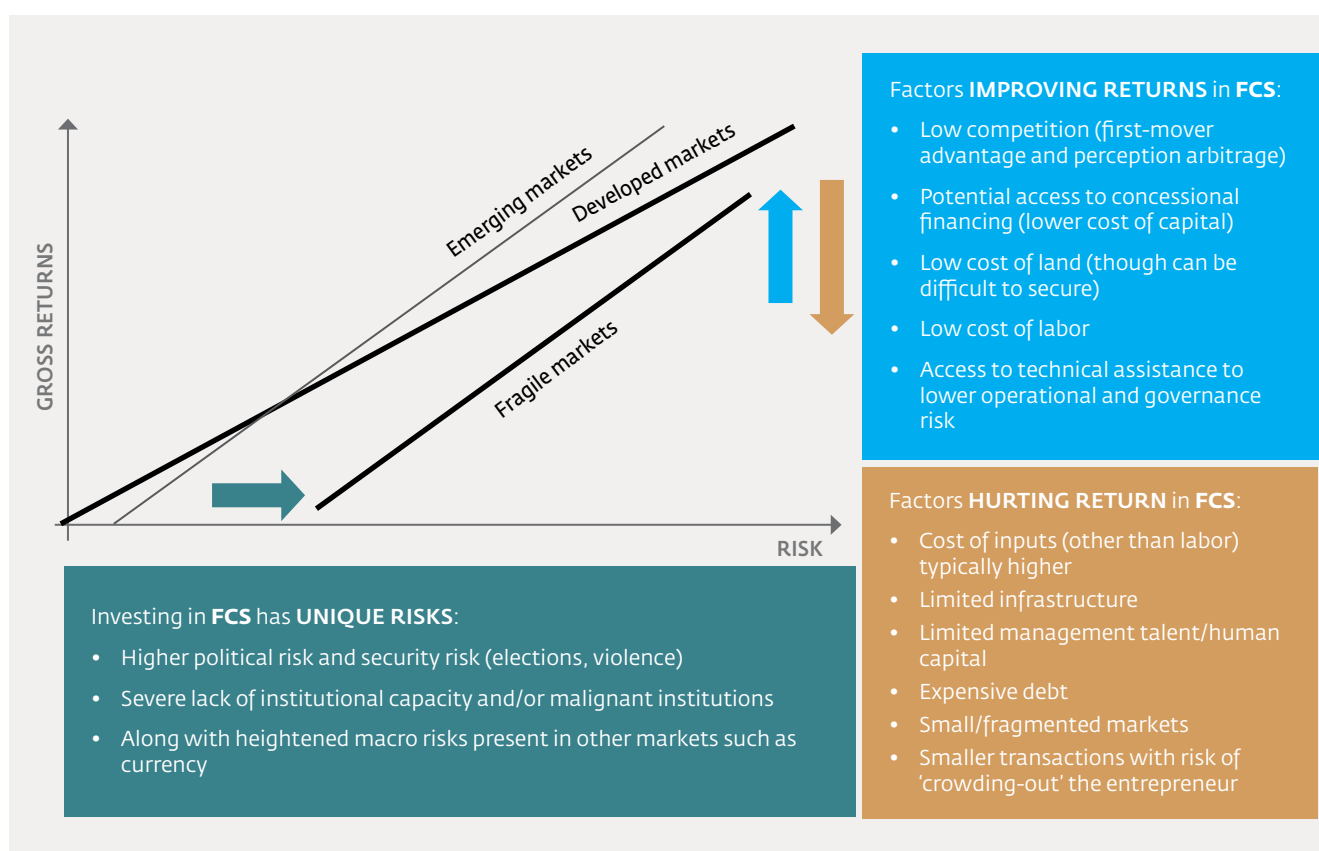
GROSS RETURNS

Emerging markets

Developed markets

Fragile markets

RISK

Factors **IMPROVING RETURNS** in **FCS**:

- Low competition (first-mover advantage and perception arbitrage)
- Potential access to concessional financing (lower cost of capital)
- Low cost of land (though can be difficult to secure)
- Low cost of labor
- Access to technical assistance to lower operational and governance risk

Factors **HURTING RETURN** in **FCS**:

- Cost of inputs (other than labor) typically higher
- Limited infrastructure
- Limited management talent/human capital
- Expensive debt
- Small/fragmented markets
- Smaller transactions with risk of 'crowding-out' the entrepreneur

Investing in **FCS** has **UNIQUE RISKS**:

- Higher political risk and security risk (elections, violence)
- Severe lack of institutional capacity and/or malignant institutions
- Along with heightened macro risks present in other markets such as currency